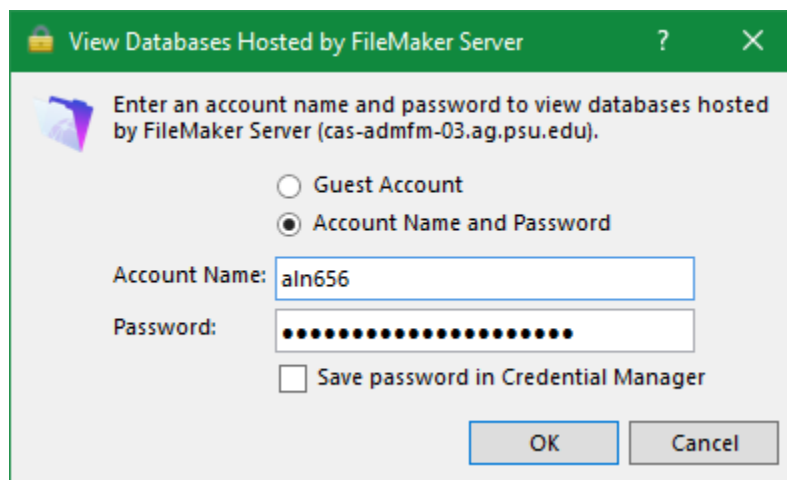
View Databases Hosted by FileMaker Server ? ✕

Enter an account name and password to view databases hosted by FileMaker Server (cas-admfm-03.ag.psu.edu).

Guest Account

Account Name and Password

Account Name: aln656

Password: ●●●●●●●●●●●●●●●●●●●●●

Save password in Credential Manager

OK Cancel